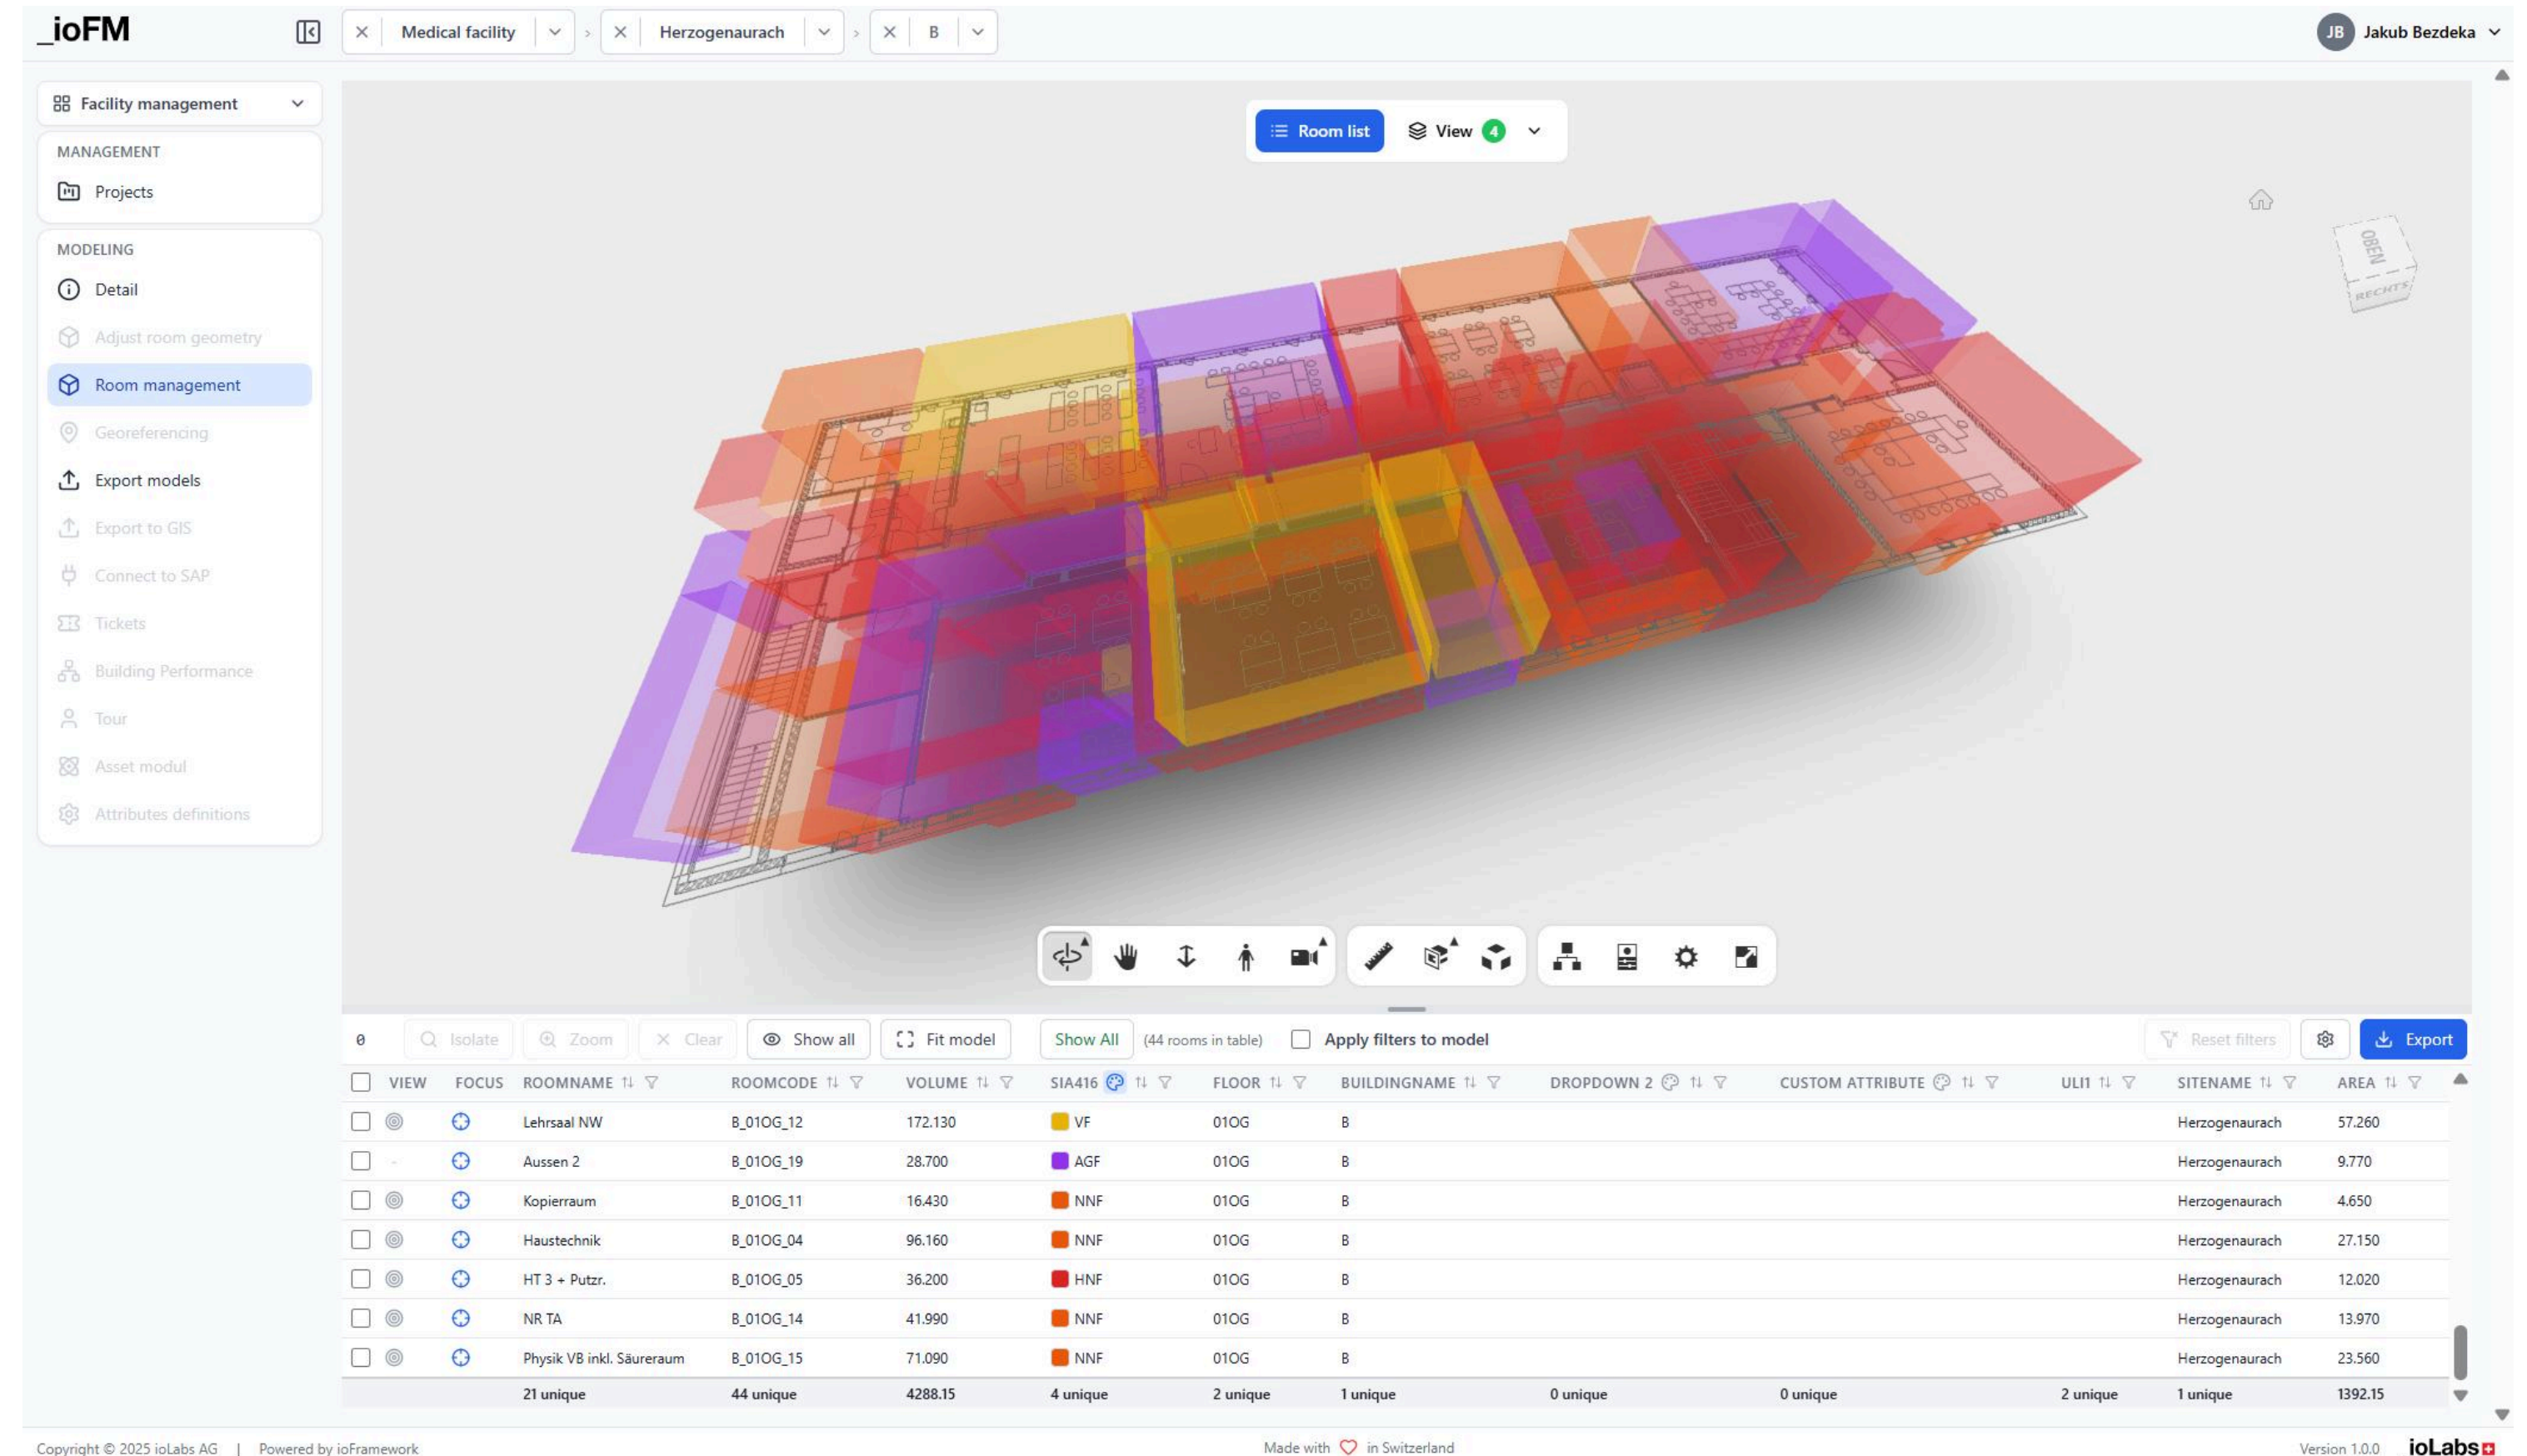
_ioFM

Medical facility > Herzogenaurach > B

JB Jakub Bezdeka

Facility management

MANAGEMENT
Projects

MODELING
Detail
Adjust room geometry
Room management
Georeferencing
Export models
Export to GIS
Connect to SAP
Tickets
Building Performance
Tour
Asset modul
Attributes definitions

Room list
View 4

OBEN
RECHTS

0 Isolate Zoom Clear Show all Fit model Show All (44 rooms in table) Apply filters to model Reset filters Export

| | VIEW | FOCUS | ROOMNAME | ROOMCODE | VOLUME | SIA416 | FLOOR | BUILDINGNAME | DROPDOWN 2 | CUSTOM ATTRIBUTE | ULI1 | SITENAME | AREA |
|---|---|---|---|---|---|---|---|---|---|---|---|---|---|
| | | | Lehrsaal NW | B_01OG_12 | 172.130 | VF | 01OG | B | | | | Herzogenaurach | 57.260 |
| | | | Aussen 2 | B_01OG_19 | 28.700 | AGF | 01OG | B | | | | Herzogenaurach | 9.770 |
| | | | Kopierraum | B_01OG_11 | 16.430 | NNF | 01OG | B | | | | Herzogenaurach | 4.650 |
| | | | Haustechnik | B_01OG_04 | 96.160 | NNF | 01OG | B | | | | Herzogenaurach | 27.150 |
| | | | HT 3 + Putzr. | B_01OG_05 | 36.200 | HNF | 01OG | B | | | | Herzogenaurach | 12.020 |
| | | | NR TA | B_01OG_14 | 41.990 | NNF | 01OG | B | | | | Herzogenaurach | 13.970 |
| | | | Physik VB inkl. Säureraum | B_01OG_15 | 71.090 | NNF | 01OG | B | | | | Herzogenaurach | 23.560 |
| | | | 21 unique | 44 unique | 4288.15 | 4 unique | 2 unique | 1 unique | 0 unique | 0 unique | 2 unique | 1 unique | 1392.15 |

Copyright © 2025 ioLabs AG | Powered by ioFramework
Made with in Switzerland
Version 1.0.0 ioLabs